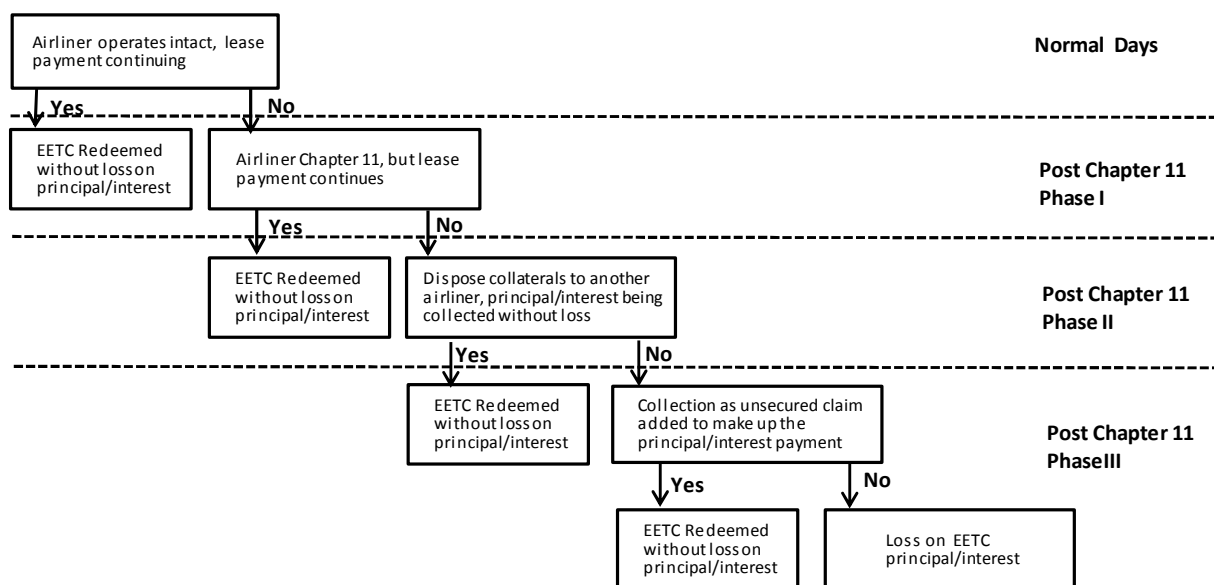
Airliner operates intact, lease payment continuing

Normal Days

Yes

No

EETC Redeemed without loss on principal/interest

Airliner Chapter 11, but lease payment continues

Post Chapter 11 Phase I

Yes

No

EETC Redeemed without loss on principal/interest

Dispose collaterals to another airliner, principal/interest being collected without loss

Post Chapter 11 Phase II

Yes

No

EETC Redeemed without loss on principal/interest

Collection as unsecured claim added to make up the principal/interest payment

Post Chapter 11 PhaseIII

Yes

No

EETC Redeemed without loss on principal/interest

Loss on EETC principal/interest